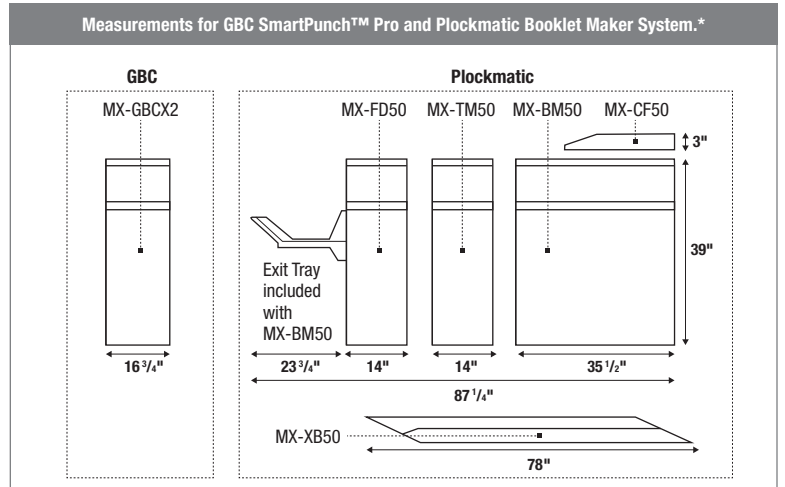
Measurements for GBC SmartPunch™ Pro and Plockmatic Booklet Maker System.*

GBC

MX-GBCX2

$16\frac{3}{4}$"

Plockmatic

MX-FD50

MX-TM50

MX-BM50

MX-CF50

3"

39"

Exit Tray included with MX-BM50

$23\frac{3}{4}$"

14"

14"

$35\frac{1}{2}$"

$87\frac{1}{4}$"

MX-XB50

78"